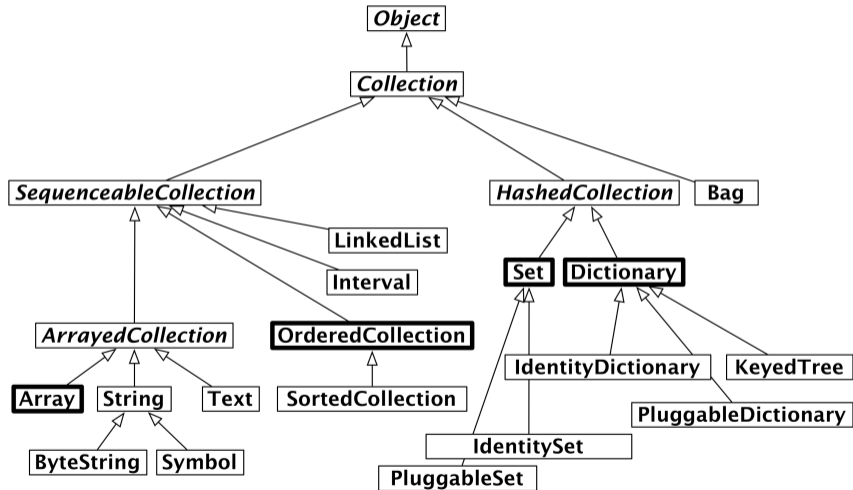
Object
Collection
SequenceableCollection
HashedCollection
Bag
LinkedList
Interval
Set
Dictionary
ArrayedCollection
OrderedCollection
IdentityDictionary
KeyedTree
Array
String
Text
SortedCollection
PluggableDictionary
IdentitySet
ByteString
Symbol
PluggableSet